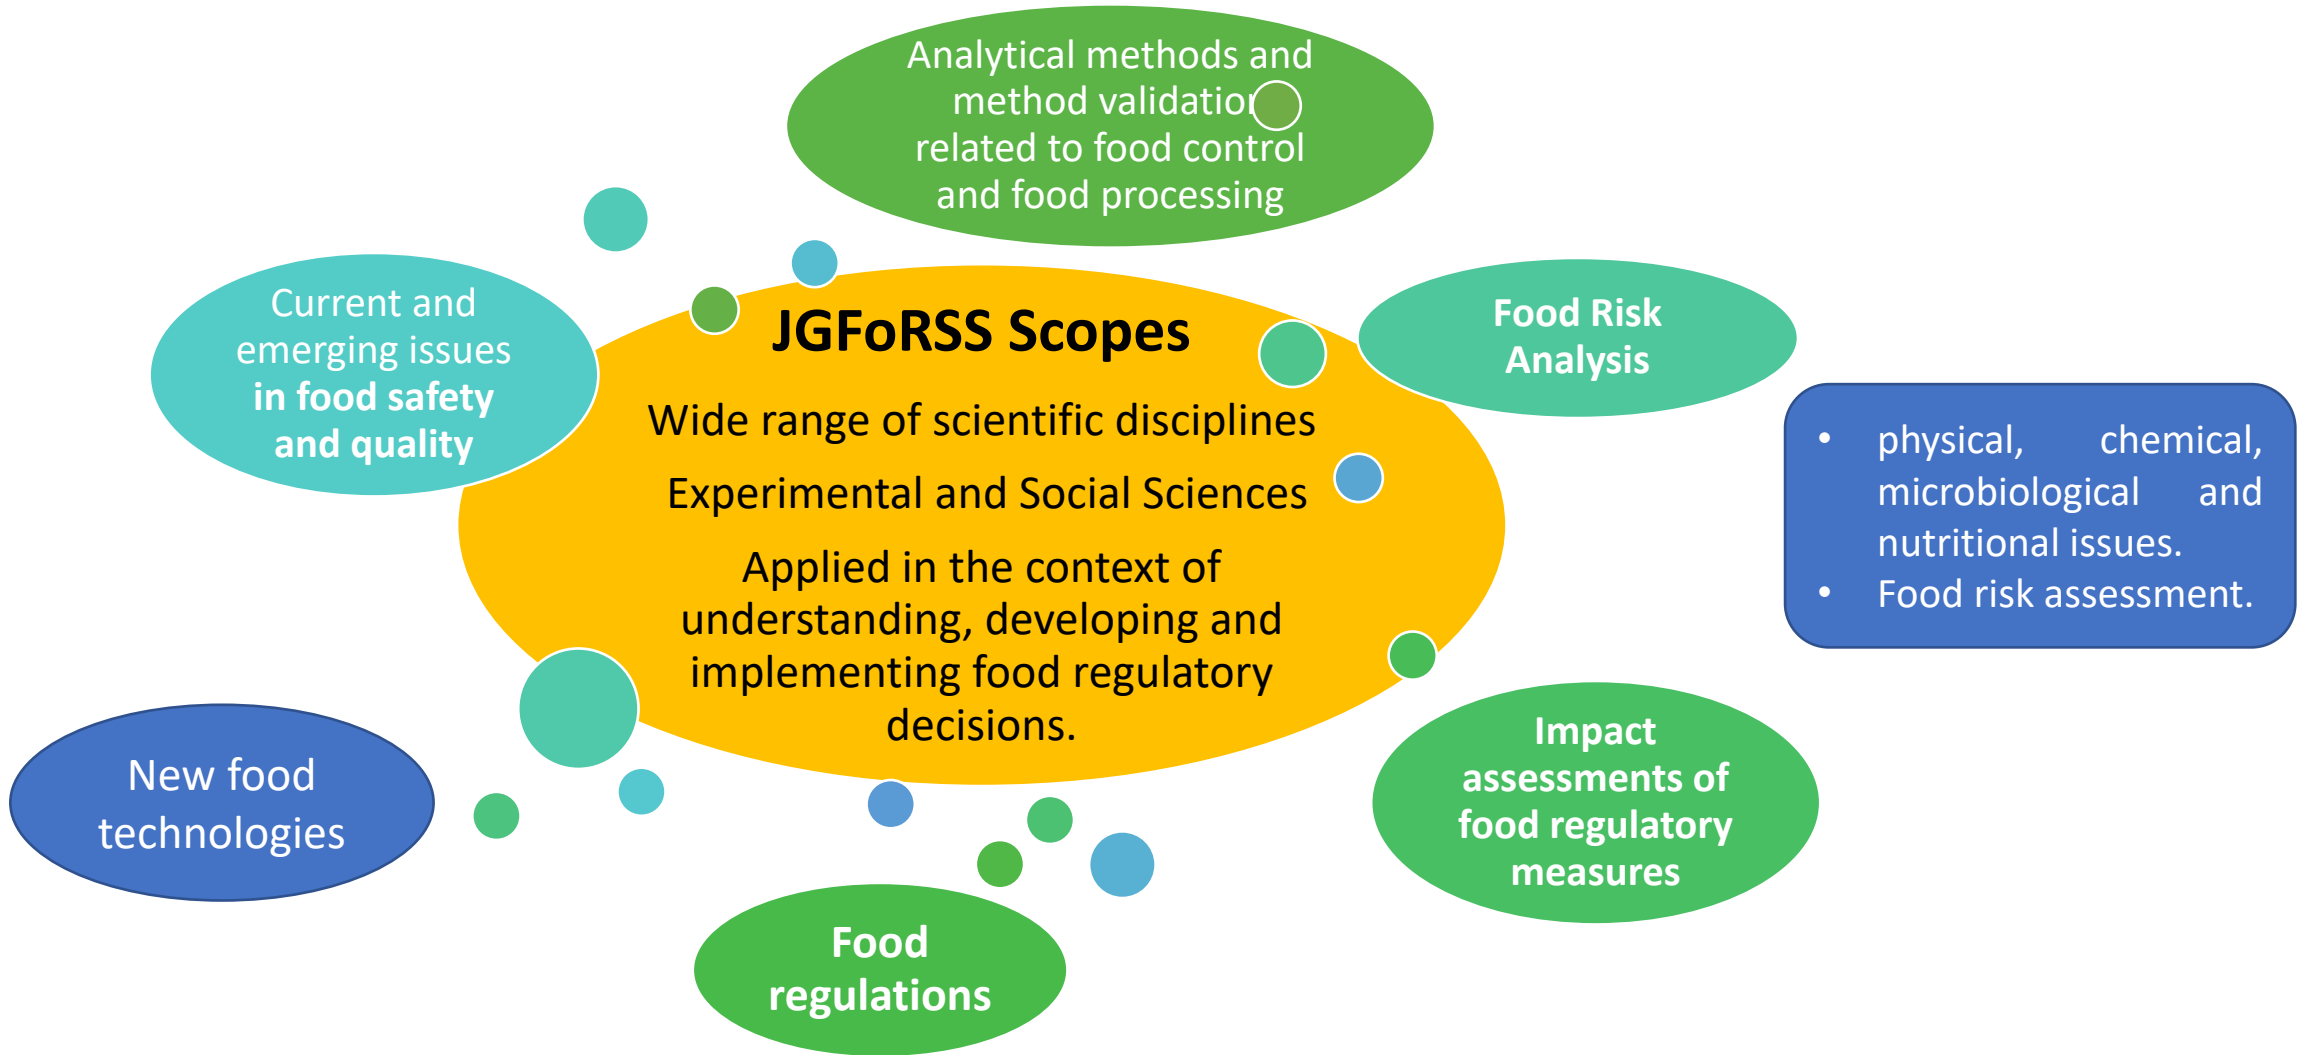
Analytical methods and method validation related to food control and food processing

Current and emerging issues in food safety and quality

JGFoRSS Scopes

Wide range of scientific disciplines

Experimental and Social Sciences

Applied in the context of understanding, developing and implementing food regulatory decisions.

Food Risk Analysis

- physical, chemical, microbiological and nutritional issues.
- Food risk assessment.

New food technologies

Impact assessments of food regulatory measures

Food regulations